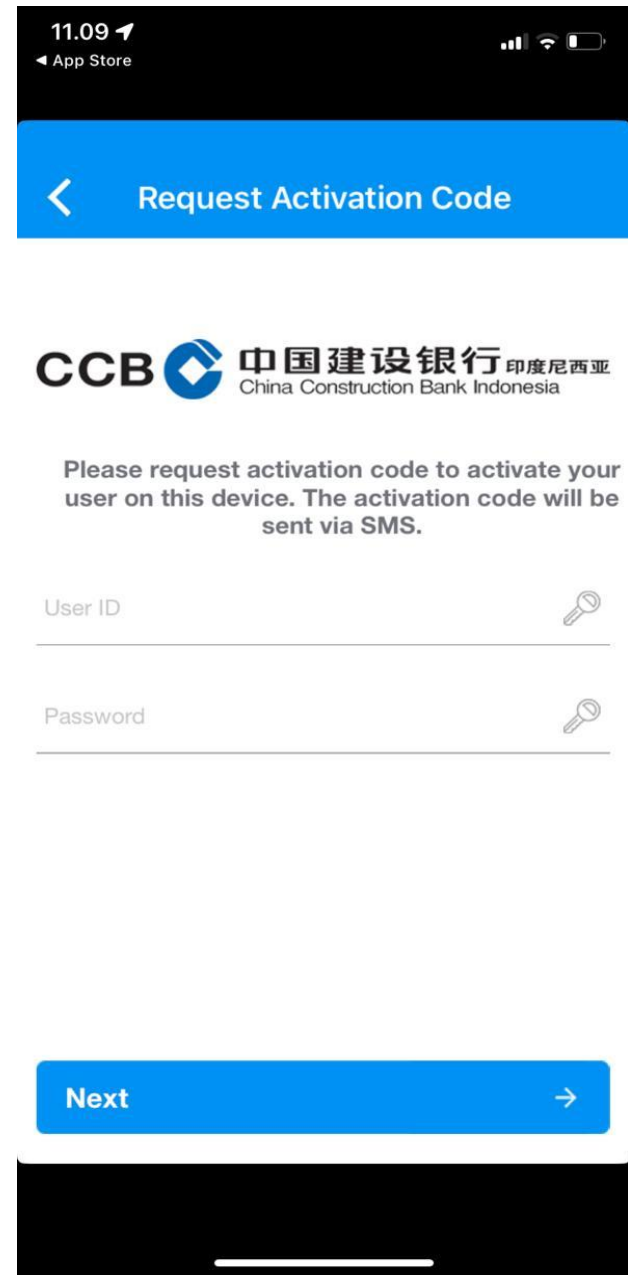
11.09
◀ App Store

Request Activation Code

CCB 中国建设银行 印度尼西亚
China Construction Bank Indonesia

Please request activation code to activate your user on this device. The activation code will be sent via SMS.

User ID

Password

Next →